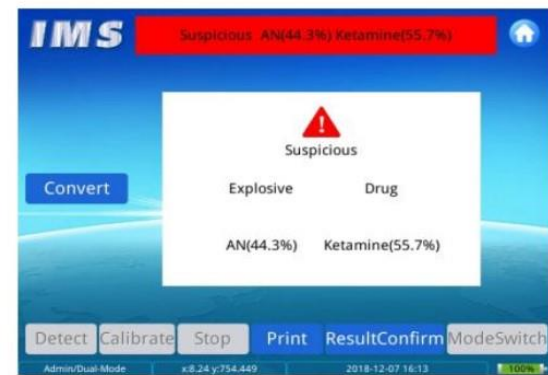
IMS

Suspicious AN(44.3%) Ketamine(55.7%)

Suspicious

Convert

Explosive

Drug

AN(44.3%)

Ketamine(55.7%)

Detect Calibrate Stop Print ResultConfirm ModeSwitch

Admin/Dual-Mode x:8.24 y:754.449 2018-12-07 16:13 100%